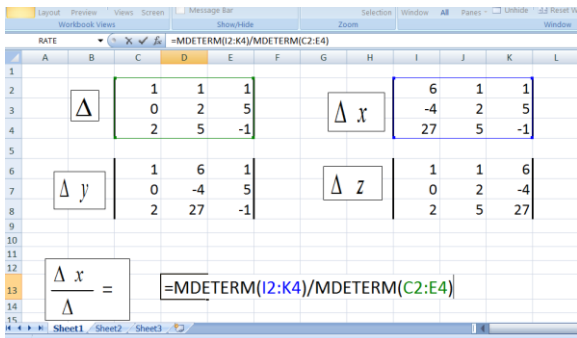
Layout Preview Views Screen Message Bar Selection Window All Panes Unhide Reset W
Workbook Views Show/Hide Zoom Window

RATE =MDETERM(I2:K4)/MDETERM(C2:E4)

| | A | B | C | D | E | F | G | H | I | J | K | L |
|---|---|---|---|---|---|---|---|---|---|---|---|---|
| 1 | | | | | | | | | | | | |
| 2 | | | 1 | 1 | 1 | | | | 6 | 1 | 1 | |
| 3 | | $\Delta$ | 0 | 2 | 5 | | | $\Delta\ x$ | -4 | 2 | 5 | |
| 4 | | | 2 | 5 | -1 | | | | 27 | 5 | -1 | |
| 5 | | | | | | | | | | | | |
| 6 | | | 1 | 6 | 1 | | | | 1 | 1 | 6 | |
| 7 | | $\Delta\ y$ | 0 | -4 | 5 | | $\Delta\ z$ | | 0 | 2 | -4 | |
| 8 | | | 2 | 27 | -1 | | | | 2 | 5 | 27 | |
| 9 | | | | | | | | | | | | |
| 10 | | | | | | | | | | | | |
| 11 | | | | | | | | | | | | |
| 12 | | | | | | | | | | | | |
| 13 | $\frac{\Delta\ x}{\Delta} =$ | | =MDETERM(I2:K4)/MDETERM(C2:E4) | | | | | | | | | |
| 14 | | | | | | | | | | | | |
| 15 | | | | | | | | | | | | |

Sheet1 Sheet2 Sheet3